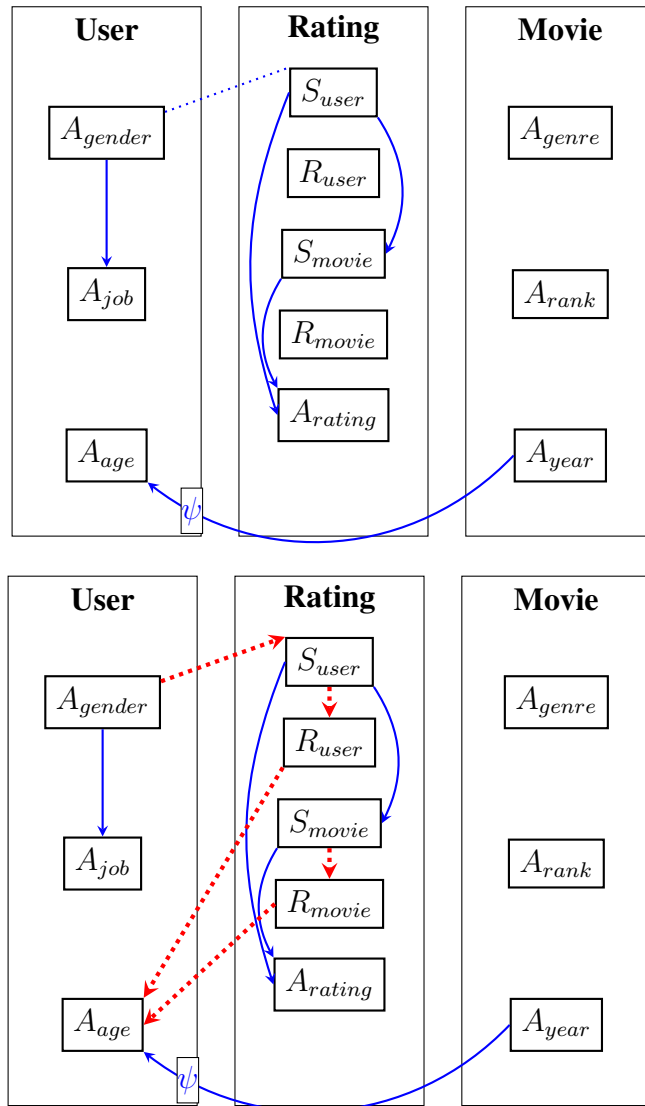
User

Rating

Movie

$A_{gender}$

$A_{job}$

$A_{age}$

$S_{user}$

$R_{user}$

$S_{movie}$

$R_{movie}$

$A_{rating}$

$A_{genre}$

$A_{rank}$

$A_{year}$

$\psi$

User

Rating

Movie

$A_{gender}$

$A_{job}$

$A_{age}$

$S_{user}$

$R_{user}$

$S_{movie}$

$R_{movie}$

$A_{rating}$

$A_{genre}$

$A_{rank}$

$A_{year}$

$\psi$